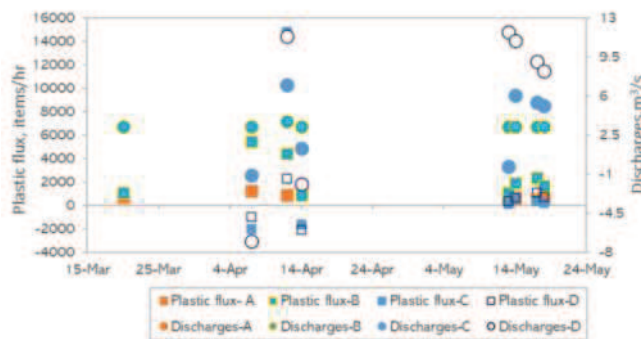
16000
14000
12000
10000
8000
6000
4000
2000
0
-2000
-4000

Plastic flux, items/hr

13
9.5
6
2.5
-1
-4.5
-8

Discharges m³/s

15-Mar 25-Mar 4-Apr 14-Apr 24-Apr 4-May 14-May 24-May

Plastic flux- A
Plastic flux-B
Plastic flux-C
Plastic flux-D
Discharges-A
Discharges-B
Discharges-C
Discharges-D